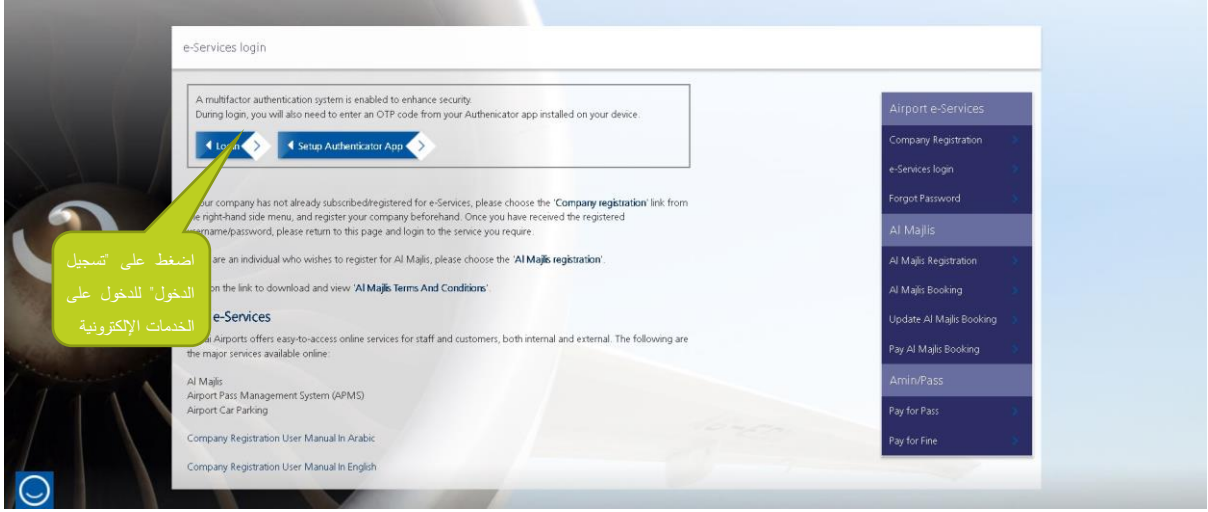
e-Services login

A multifactor authentication system is enabled to enhance security.
During login, you will also need to enter an OTP code from your Authenicator app installed on your device.

Login

Setup Authenticator App

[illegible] your company has not already subscribed/registered for e-Services, please choose the 'Company registration' link from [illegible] right-hand side menu, and register your company beforehand. Once you have received the registered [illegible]username/password, please return to this page and login to the service you require.

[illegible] are an individual who wishes to register for Al Majlis, please choose the 'Al Majlis registration'.

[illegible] on the link to download and view 'Al Majlis Terms And Conditions'.

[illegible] e-Services

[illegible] Airports offers easy-to-access online services for staff and customers, both internal and external. The following are the major services available online:

Al Majlis
Airport Pass Management System (APMS)
Airport Car Parking

Company Registration User Manual In Arabic

Company Registration User Manual In English

اضغط على "تسجيل الدخول" للدخول على الخدمات الإلكترونية

Airport e-Services
Company Registration
e-Services login
Forgot Password
Al Majlis
Al Majlis Registration
Al Majlis Booking
Update Al Majlis Booking
Pay Al Majlis Booking
Amin/Pass
Pay for Pass
Pay for Fine